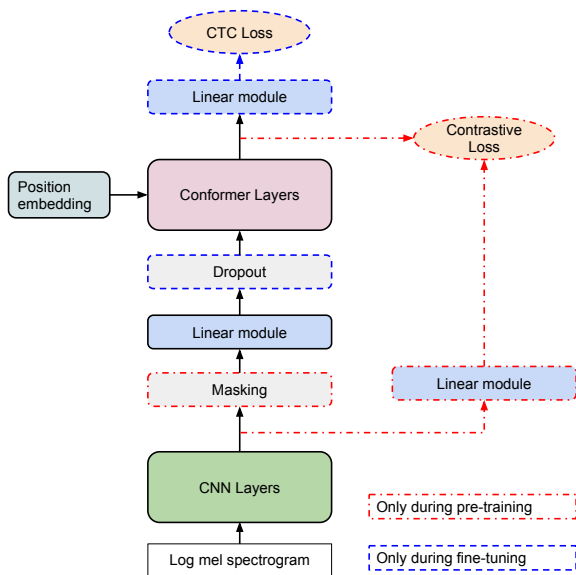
CTC Loss

Linear module

Contrastive Loss

Position embedding

Conformer Layers

Dropout

Linear module

Masking

Linear module

CNN Layers

Only during pre-training

Log mel spectrogram

Only during fine-tuning